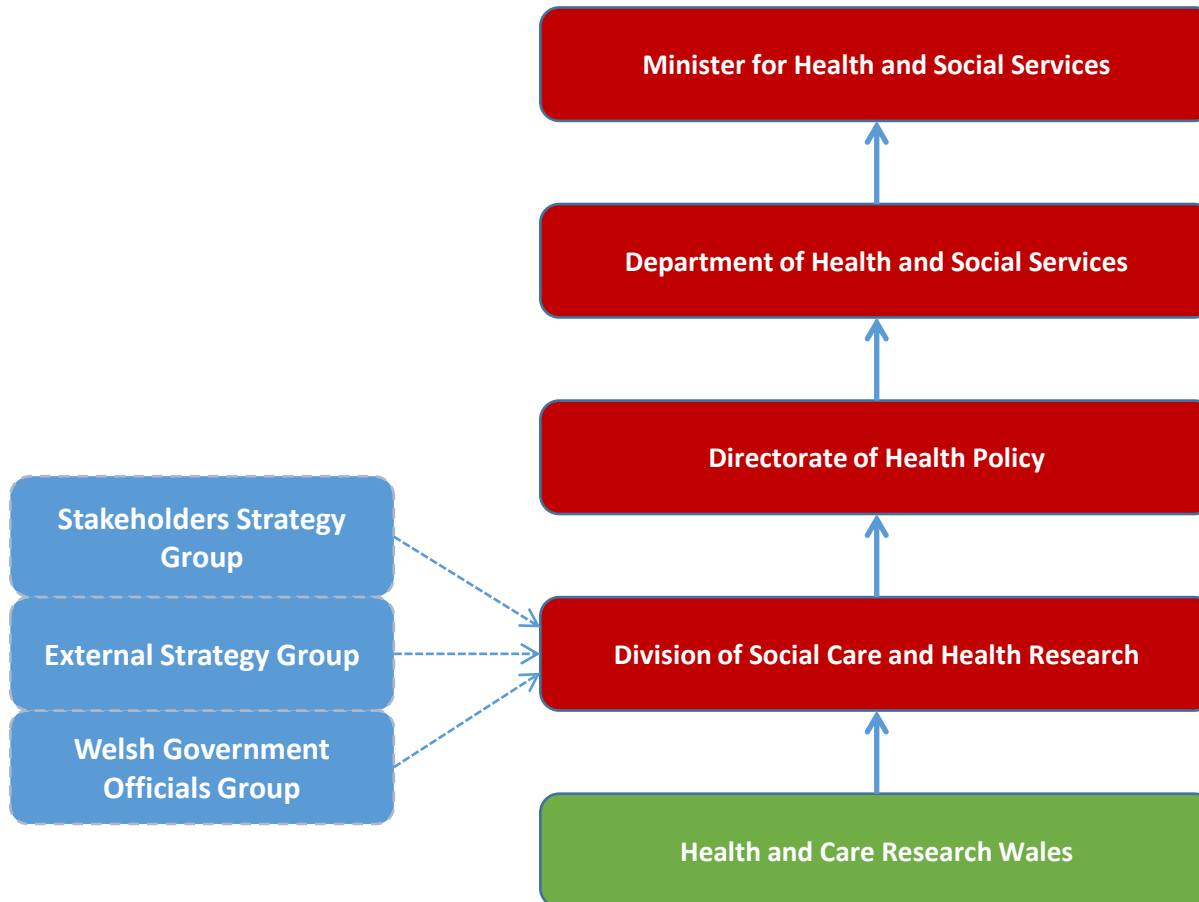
Minister for Health and Social Services

Department of Health and Social Services

Directorate of Health Policy

Stakeholders Strategy Group

External Strategy Group

Welsh Government Officials Group

Division of Social Care and Health Research

Health and Care Research Wales